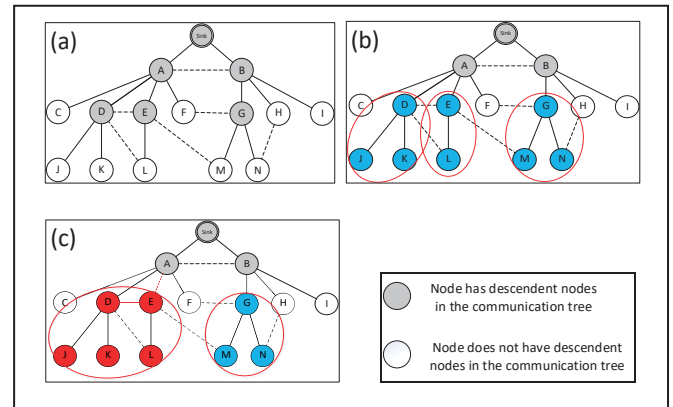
(a)

Sink

A B C D E F G H I J K L M N

(b)

Sink

A B C D E F G H I J K L M N

(c)

Sink

A B C D E F G H I J K L M N

Node has descendent nodes in the communication tree

Node does not have descendent nodes in the communication tree